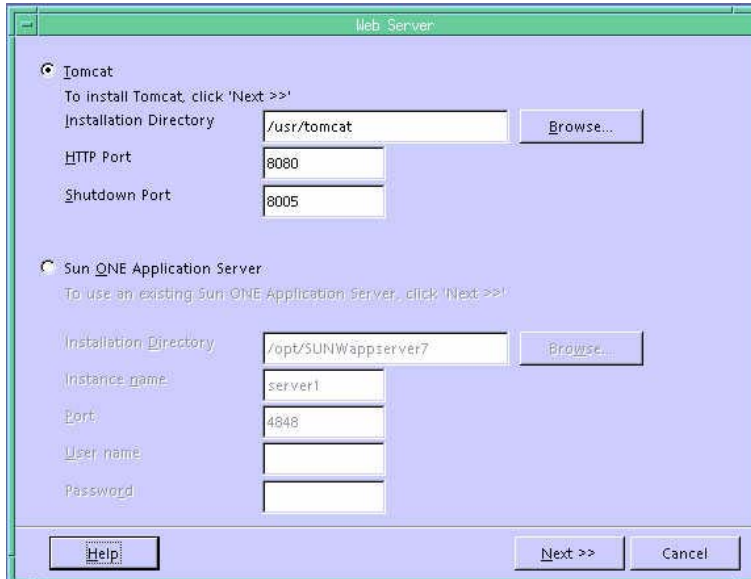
Web Server

Tomcat
To install Tomcat, click 'Next >>'
Installation Directory /usr/tomcat Browse...
HTTP Port 8080
Shutdown Port 8005

Sun ONE Application Server
To use an existing Sun ONE Application Server, click 'Next >>'

Installation Directory /opt/SUNWappserver7 Browse...
Instance name server1
Port 4848
User name
Password

Help Next >> Cancel